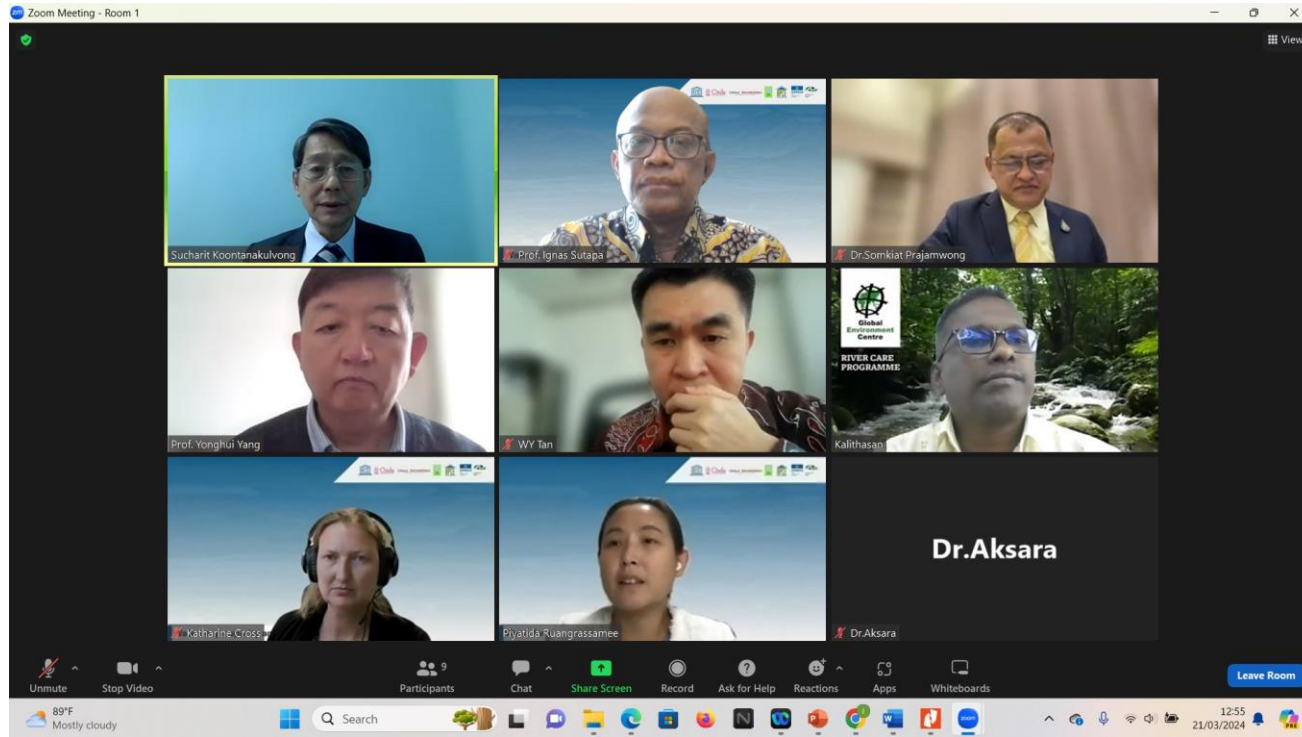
Zoom Meeting - Room 1

View

Sucharit Koontanakulvong

Prof. Ignas Sutapa

Dr.Somkiat Prajamwong

Prof. Yonghui Yang

WY Tan

Global Environment Centre

RIVER CARE PROGRAMME

Kalithasan

Katharine Cross

Piyatida Ruangrassamee

Dr.Aksara

Dr.Aksara

Unmute

Stop Video

9

Participants

Chat

Share Screen

Record

Ask for Help

Reactions

Apps

Whiteboards

Leave Room

89°F
Mostly cloudy

Search

12:55
21/03/2024